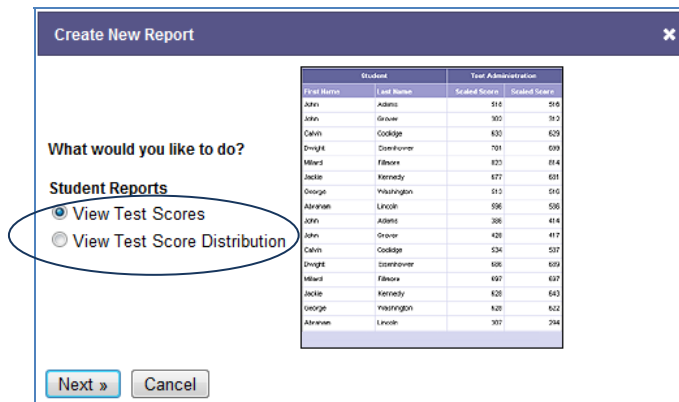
Create New Report

What would you like to do?

Student Reports
View Test Scores
View Test Score Distribution

| Student | | Test Administration | |
|---|---|---|---|
| First Name | Last Name | Scaled Score | Scaled Score |
| John | Adams | 516 | 516 |
| John | Grover | 300 | 510 |
| Calvin | Coolidge | 630 | 629 |
| Dwight | Eisenhower | 701 | 699 |
| Millard | Fillmore | 820 | 814 |
| Jackie | Kennedy | 677 | 681 |
| George | Washington | 510 | 510 |
| Abraham | Lincoln | 596 | 586 |
| John | Adams | 386 | 414 |
| John | Grover | 420 | 417 |
| Calvin | Coolidge | 534 | 537 |
| Dwight | Eisenhower | 686 | 689 |
| Millard | Fillmore | 697 | 697 |
| Jackie | Kennedy | 628 | 643 |
| George | Washington | 628 | 622 |
| Abraham | Lincoln | 307 | 294 |

Next »
Cancel